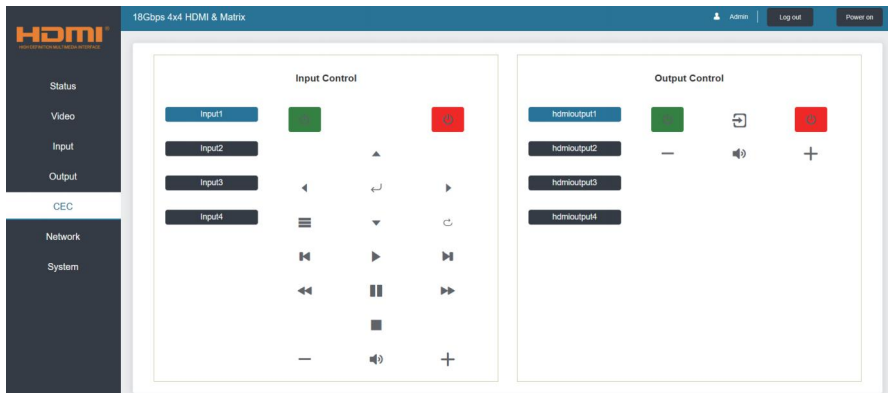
HDMI
HIGH-DEFINITION MULTIMEDIA INTERFACE

18Gbps 4x4 HDMI & Matrix

Admin
Log out
Power on

Status
Video
Input
Output
CEC
Network
System

Input Control

Input1
Input2
Input3
Input4

Output Control

hdmioutput1
hdmioutput2
hdmioutput3
hdmioutput4